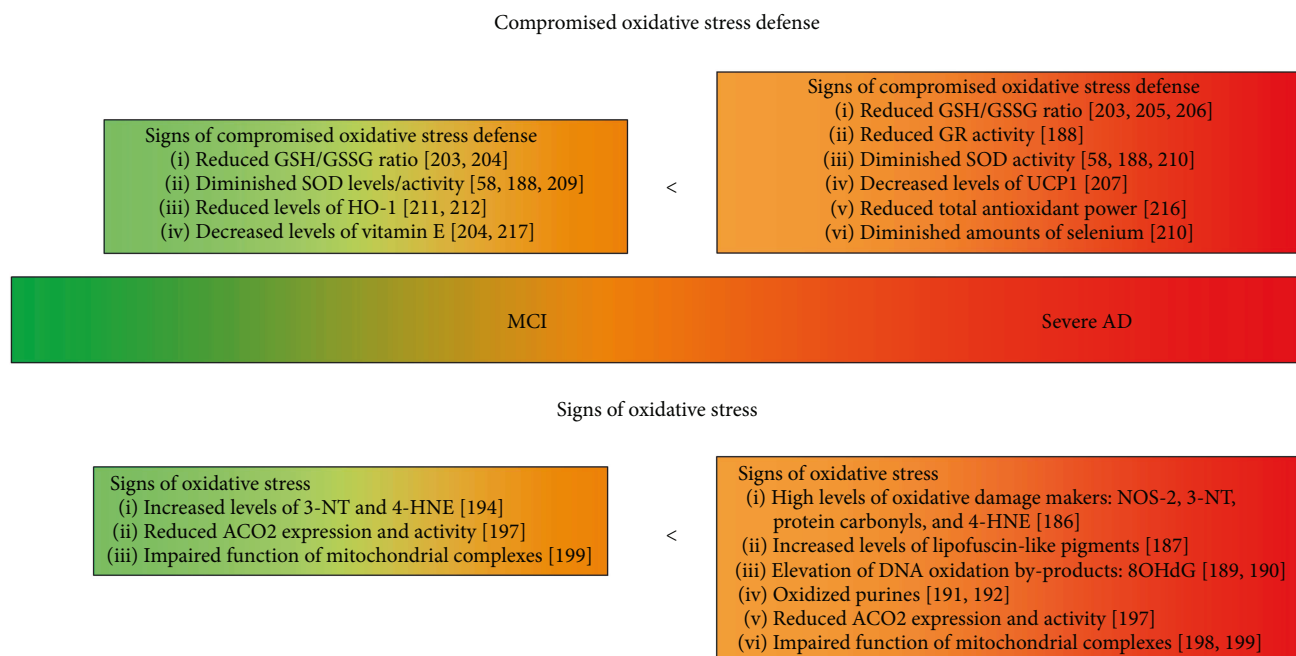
Compromised oxidative stress defense

Signs of compromised oxidative stress defense
(i) Reduced GSH/GSSG ratio [203, 204]
(ii) Diminished SOD levels/activity [58, 188, 209]
(iii) Reduced levels of HO-1 [211, 212]
(iv) Decreased levels of vitamin E [204, 217]

<

Signs of compromised oxidative stress defense
(i) Reduced GSH/GSSG ratio [203, 205, 206]
(ii) Reduced GR activity [188]
(iii) Diminished SOD activity [58, 188, 210]
(iv) Decreased levels of UCP1 [207]
(v) Reduced total antioxidant power [216]
(vi) Diminished amounts of selenium [210]

MCI

Severe AD

Signs of oxidative stress

Signs of oxidative stress
(i) Increased levels of 3-NT and 4-HNE [194]
(ii) Reduced ACO2 expression and activity [197]
(iii) Impaired function of mitochondrial complexes [199]

<

Signs of oxidative stress
(i) High levels of oxidative damage makers: NOS-2, 3-NT, protein carbonyls, and 4-HNE [186]
(ii) Increased levels of lipofuscin-like pigments [187]
(iii) Elevation of DNA oxidation by-products: 8OHdG [189, 190]
(iv) Oxidized purines [191, 192]
(v) Reduced ACO2 expression and activity [197]
(vi) Impaired function of mitochondrial complexes [198, 199]